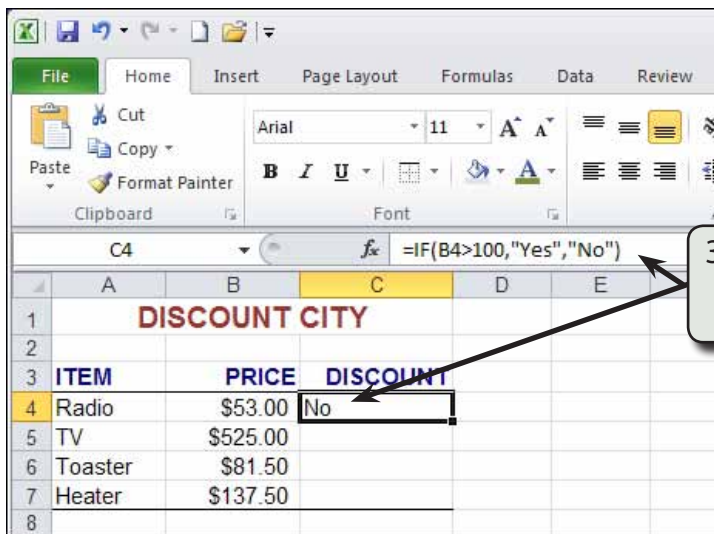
File Home Insert Page Layout Formulas Data Review

Cut
Copy
Paste
Format Painter
Clipboard

Arial 11
B I U
Font

C4 $f_x$ =IF(B4>100,"Yes","No")

3

| | A | B | C | D | E |
|---|---|---|---|---|---|
| 1 | DISCOUNT CITY | | | | |
| 2 | | | | | |
| 3 | ITEM | PRICE | DISCOUNT | | |
| 4 | Radio | \$53.00 | No | | |
| 5 | TV | \$525.00 | | | |
| 6 | Toaster | \$81.50 | | | |
| 7 | Heater | \$137.50 | | | |
| 8 | | | | | |